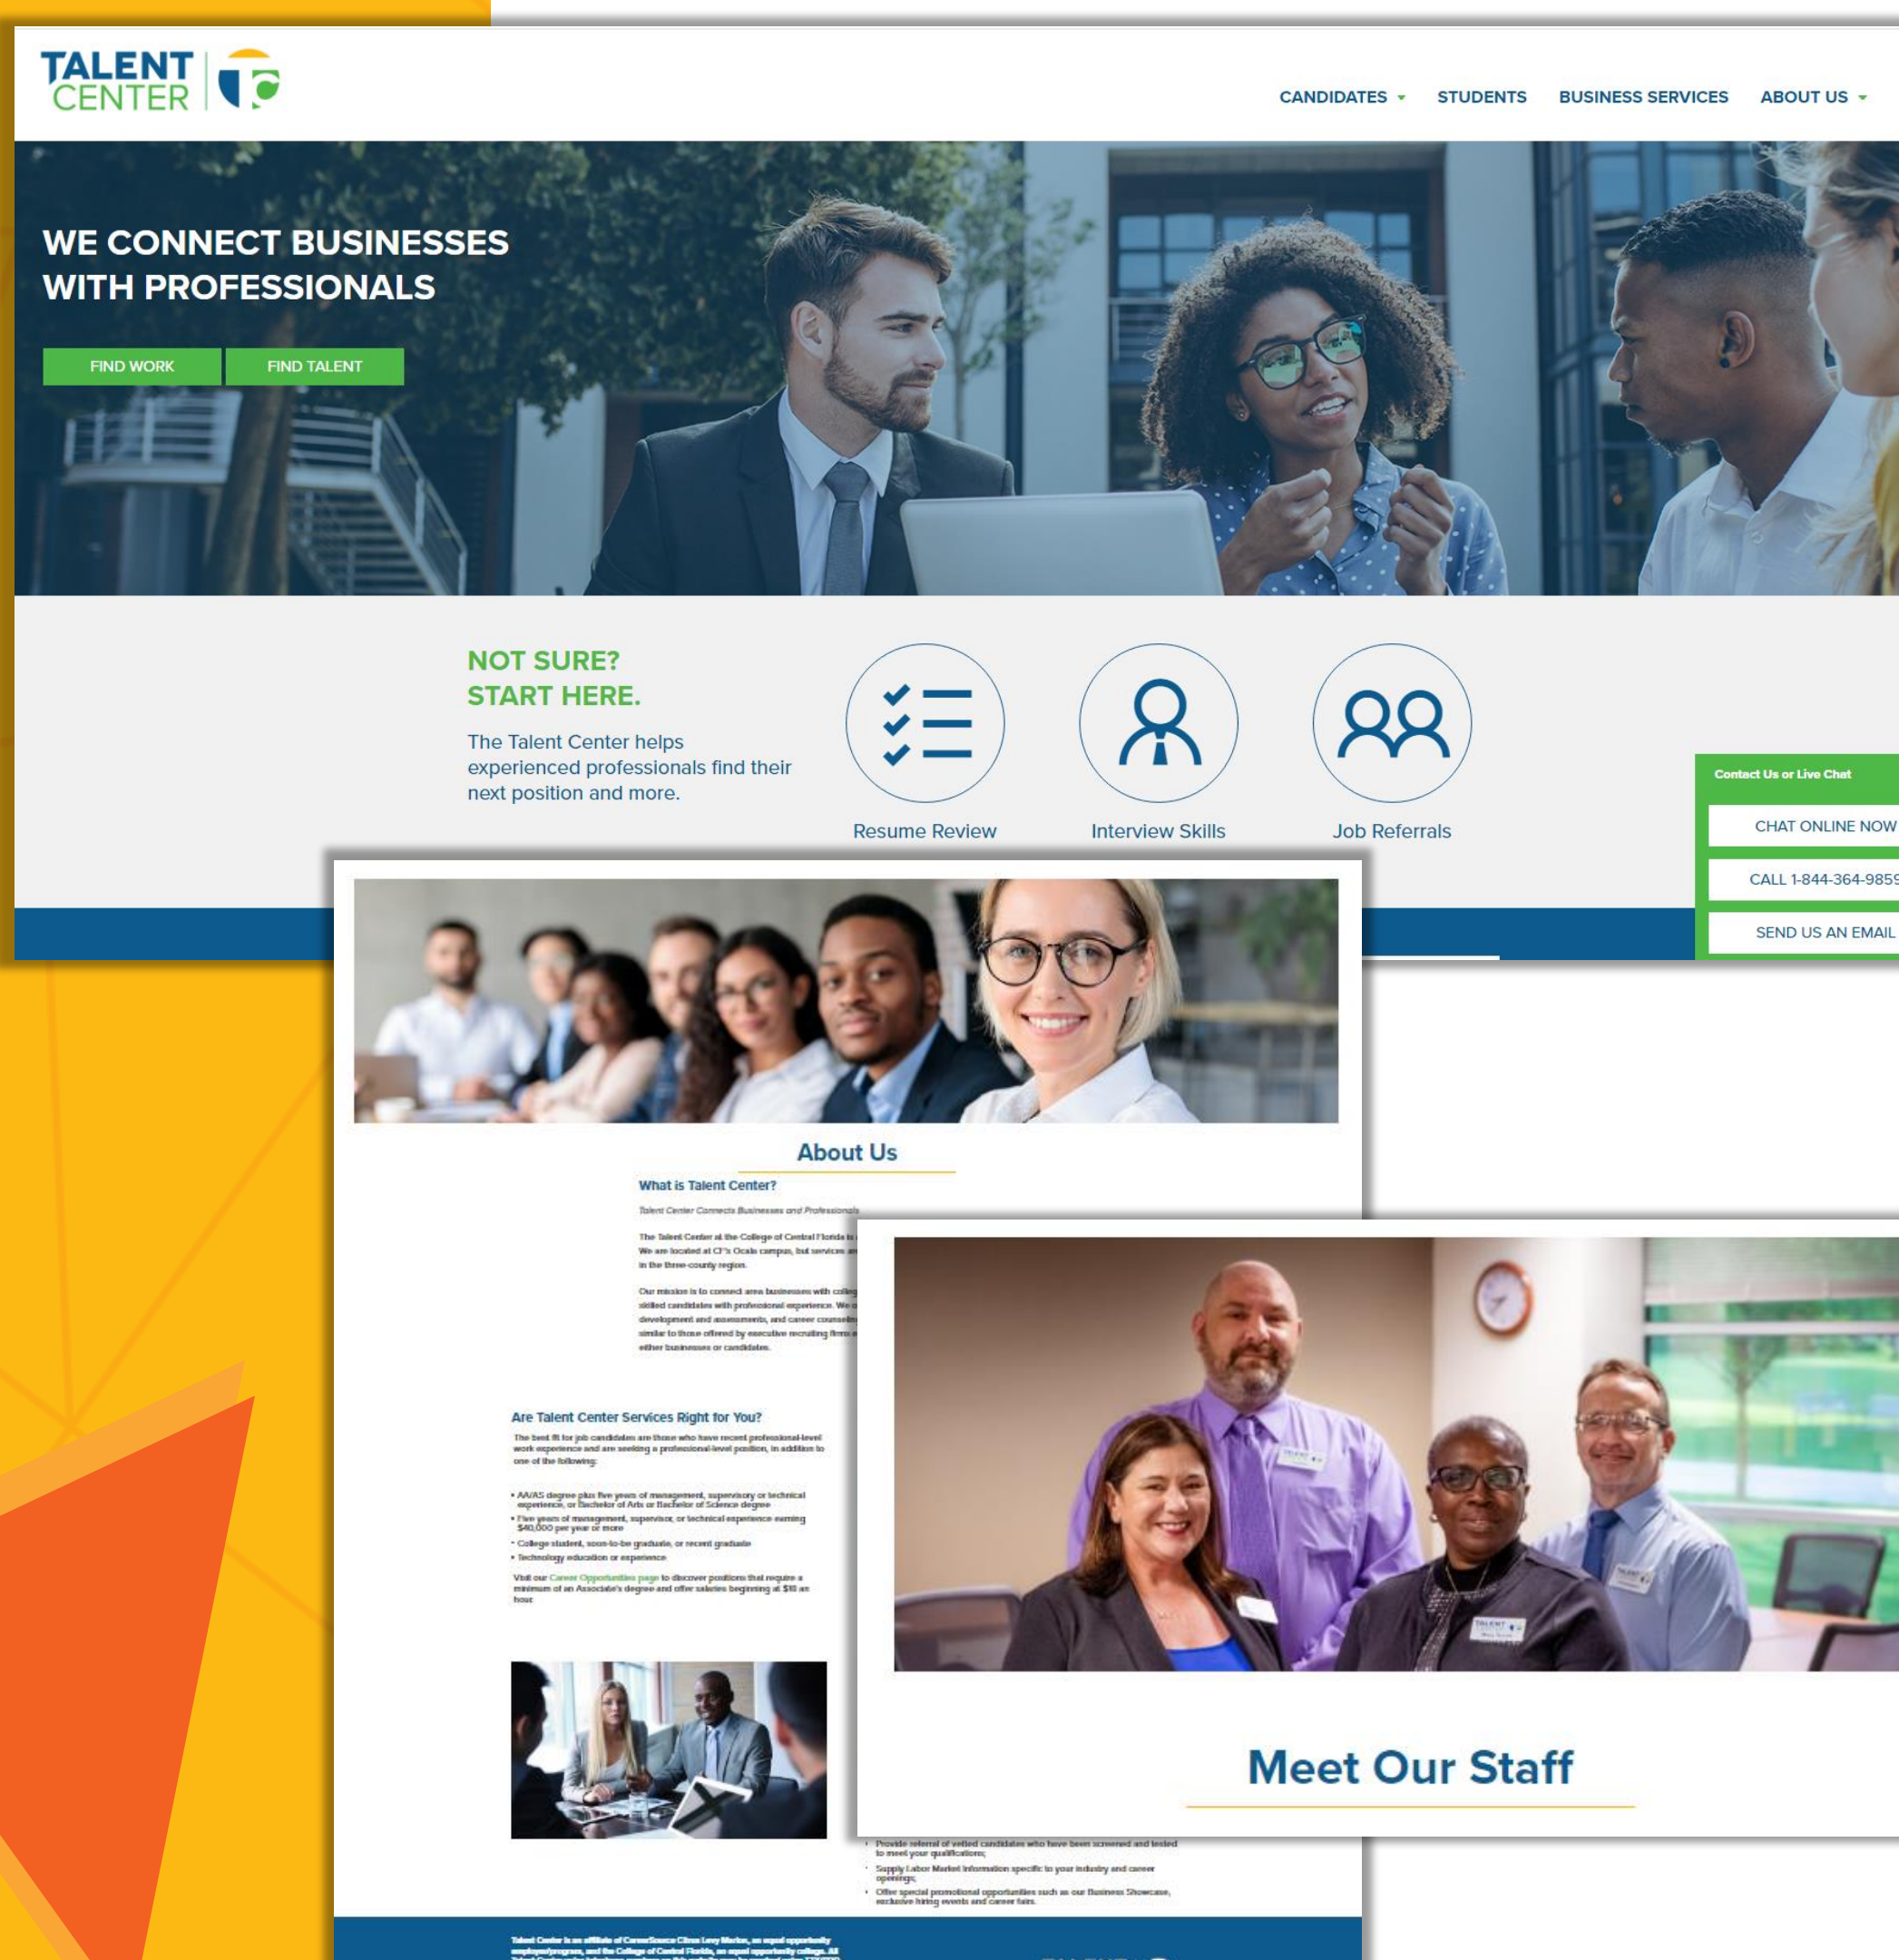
TALENT CENTER

CANDIDATES STUDENTS BUSINESS SERVICES ABOUT US

WE CONNECT BUSINESSES WITH PROFESSIONALS

FIND WORK FIND TALENT

NOT SURE? START HERE.

The Talent Center helps experienced professionals find their next position and more.

Resume Review Interview Skills Job Referrals

Contact Us or Live Chat

CHAT ONLINE NOW

CALL 1-844-364-985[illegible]

SEND US AN EMAIL

About Us

What is Talent Center?

Talent Center Connects Businesses and Professionals

The Talent Center at the College of Central Florida is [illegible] We are located at CF's Ocala campus, but services a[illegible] in the three-county region.

Our mission is to connect area businesses with colle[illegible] skilled candidates with professional experience. We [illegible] development and assessments, and career counselin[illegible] similar to those offered by executive recruiting firms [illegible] either businesses or candidates.

Are Talent Center Services Right for You?

The best fit for job candidates are those who have recent professional-level work experience and are seeking a professional-level position, in addition to one of the following:

• AA/AS degree plus five years of management, supervisory or technical experience, or Bachelor of Arts or Bachelor of Science degree
• Five years of management, supervisor, or technical experience earning $40,000 per year or more
• College student, soon-to-be graduate, or recent graduate
• Technology education or experience

Visit our Career Opportunities page to discover positions that require a minimum of an Associate's degree and offer salaries beginning at $18 an hour.

Meet Our Staff

• Provide referral of vetted candidates who have been screened and tested to meet your qualifications;
• Supply Labor Market Information specific to your industry and career openings;
• Offer special promotional opportunities such as our Business Showcase, exclusive hiring events and career fairs.

Talent Center is an affiliate of CareerSource Citrus Levy Marion, an equal opportunity employer/program, and the College of Central Florida, an equal opportunity college. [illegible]